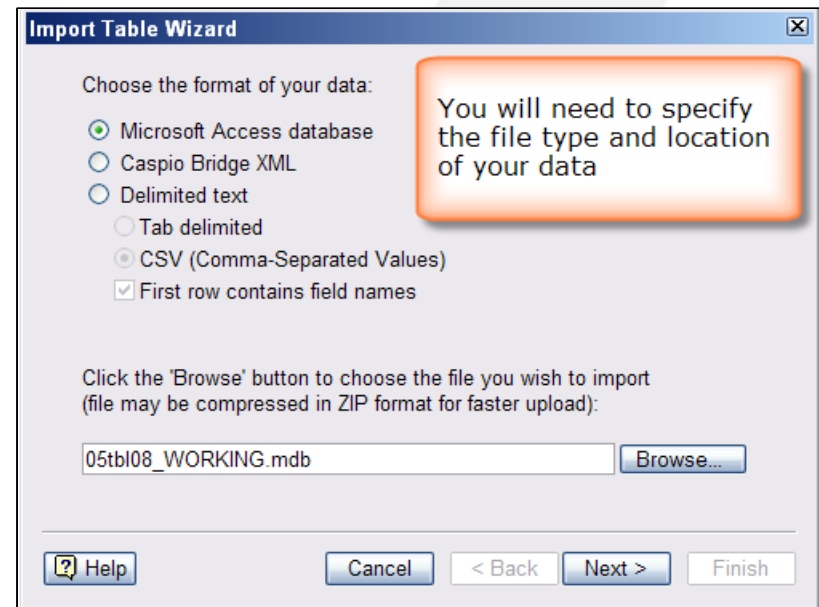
Import Table Wizard

Choose the format of your data:

Microsoft Access database
Caspio Bridge XML
Delimited text
Tab delimited
CSV (Comma-Separated Values)
First row contains field names

You will need to specify the file type and location of your data

Click the 'Browse' button to choose the file you wish to import (file may be compressed in ZIP format for faster upload):

05tbl08_WORKING.mdb

Browse...

Help

Cancel

< Back

Next >

Finish